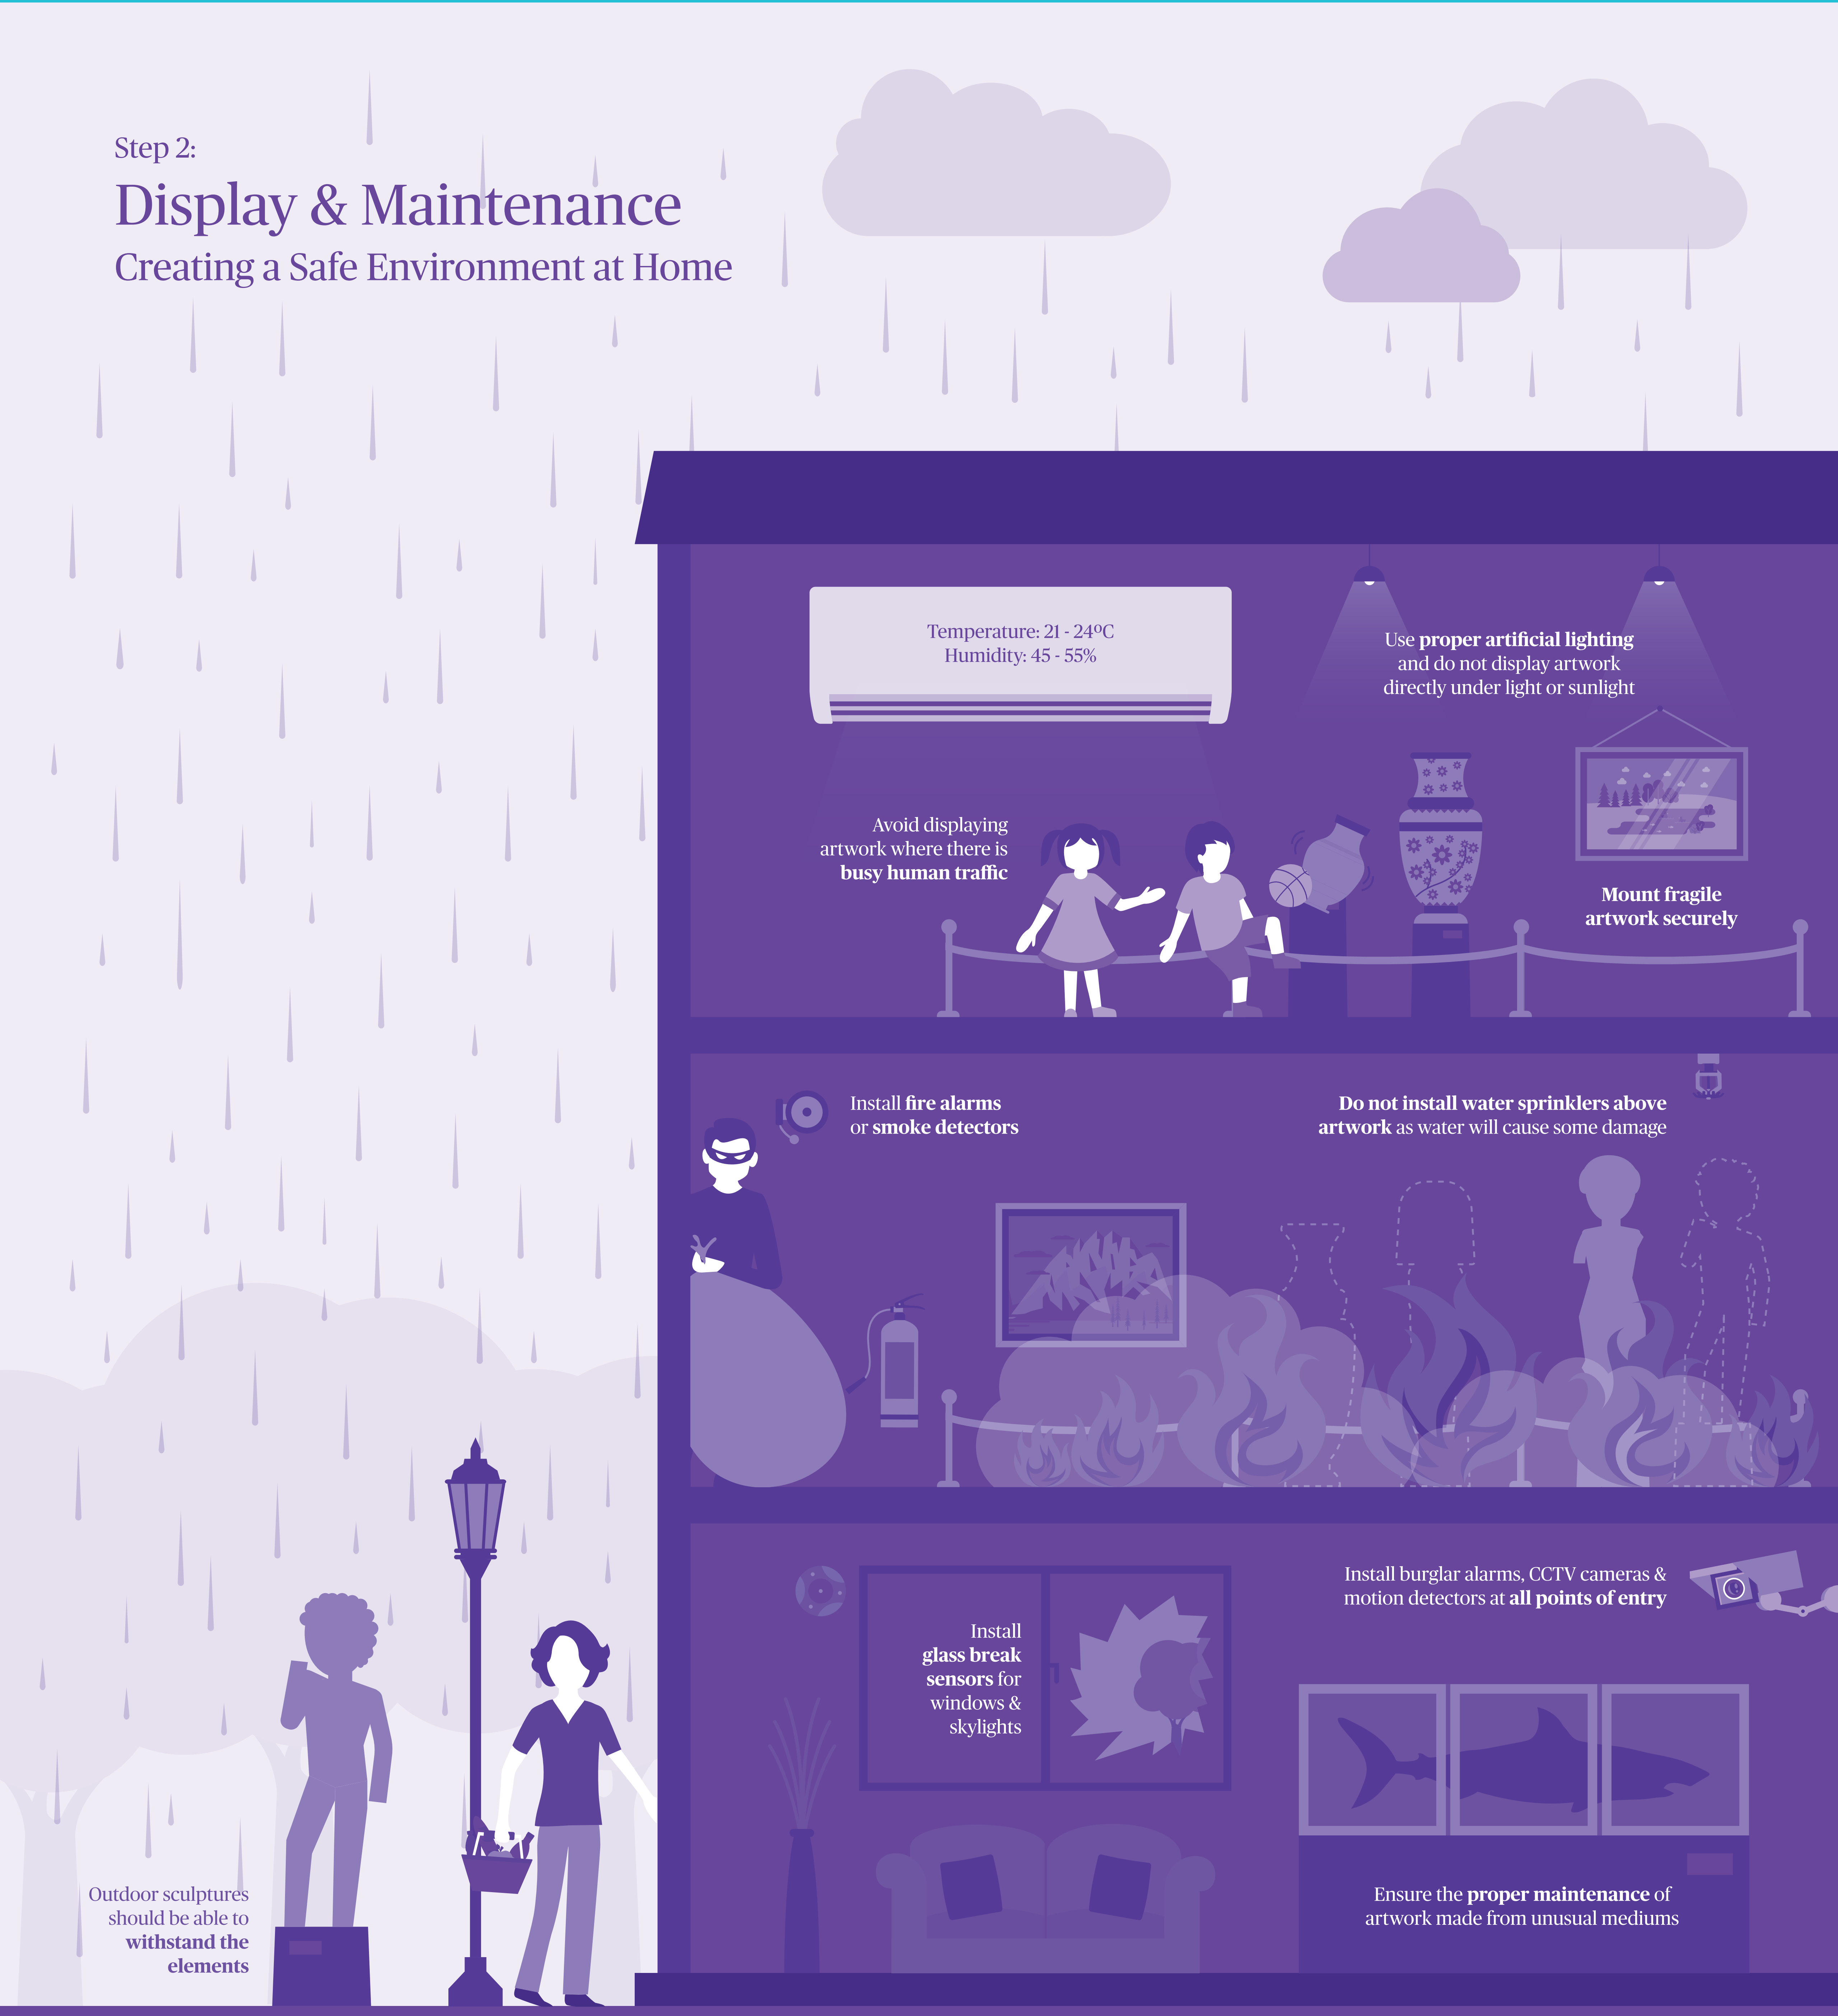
Step 2:
Display & Maintenance
Creating a Safe Environment at Home

Temperature: 21 - 24ºC
Humidity: 45 - 55%

Use proper artificial lighting and do not display artwork directly under light or sunlight

Avoid displaying artwork where there is busy human traffic

Mount fragile artwork securely

Install fire alarms or smoke detectors

Do not install water sprinklers above artwork as water will cause some damage

Install glass break sensors for windows & skylights

Install burglar alarms, CCTV cameras & motion detectors at all points of entry

Ensure the proper maintenance of artwork made from unusual mediums

Outdoor sculptures should be able to withstand the elements